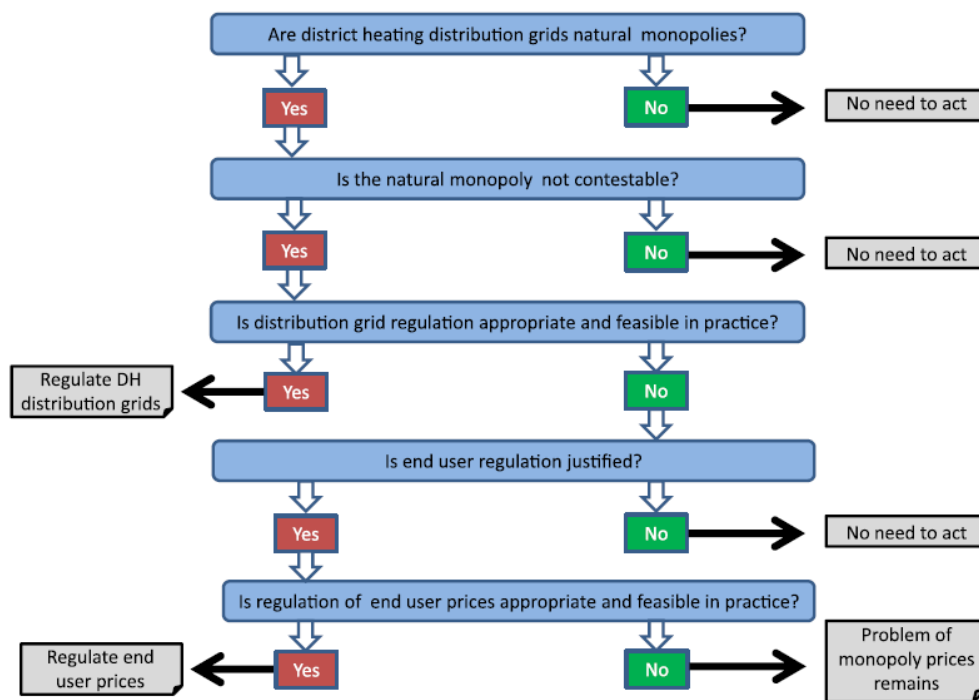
Are district heating distribution grids natural monopolies?

Yes

No

No need to act

Is the natural monopoly not contestable?

Yes

No

No need to act

Is distribution grid regulation appropriate and feasible in practice?

Regulate DH distribution grids

Yes

No

Is end user regulation justified?

Yes

No

No need to act

Is regulation of end user prices appropriate and feasible in practice?

Regulate end user prices

Yes

No

Problem of monopoly prices remains